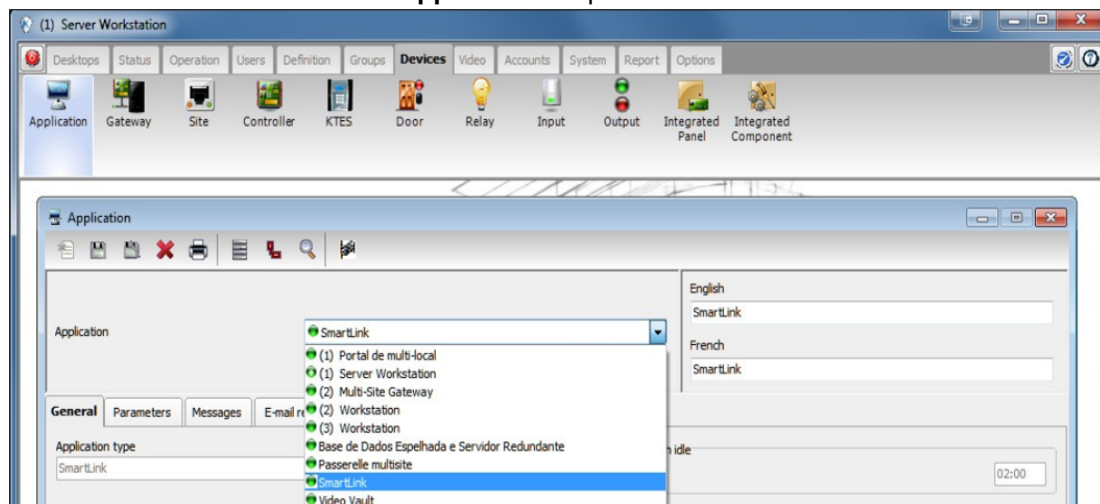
(1) Server Workstation

Desktops Status Operation Users Definition Groups Devices Video Accounts System Report Options

Application Gateway Site Controller KTES Door Relay Input Output Integrated Panel Integrated Component

Application

Application SmartLink

(1) Portal de multi-local
(1) Server Workstation
(2) Multi-Site Gateway
(2) Workstation
(3) Workstation
Base de Dados Espelhada e Servidor Redundante
Passerelle multisite
SmartLink
Video Vault

English
SmartLink
French
SmartLink

General Parameters Messages E-mail re

Application type
SmartLink

idle
02:00